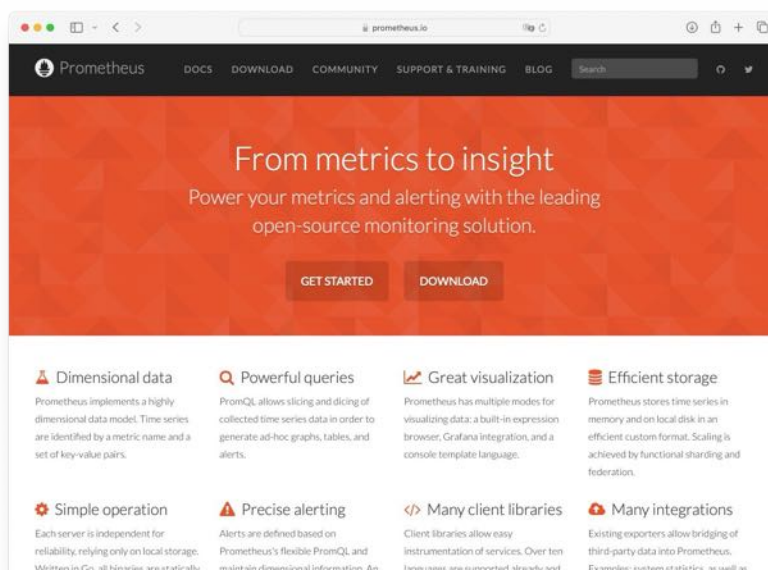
prometheus.io

Prometheus DOCS DOWNLOAD COMMUNITY SUPPORT & TRAINING BLOG Search

From metrics to insight

Power your metrics and alerting with the leading open-source monitoring solution.

GET STARTED DOWNLOAD

Dimensional data

Prometheus implements a highly dimensional data model. Time series are identified by a metric name and a set of key-value pairs.

Powerful queries

PromQL allows slicing and dicing of collected time series data in order to generate ad-hoc graphs, tables, and alerts.

Great visualization

Prometheus has multiple modes for visualizing data: a built-in expression browser, Grafana integration, and a console template language.

Efficient storage

Prometheus stores time series in memory and on local disk in an efficient custom format. Scaling is achieved by functional sharding and federation.

Simple operation

Each server is independent for reliability, relying only on local storage. Written in Go, all binaries are statically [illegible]

Precise alerting

Alerts are defined based on Prometheus's flexible PromQL and maintain dimensional information. An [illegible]

Many client libraries

Client libraries allow easy instrumentation of services. Over ten languages are supported already and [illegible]

Many integrations

Existing exporters allow bridging of third-party data into Prometheus. Examples: system statistics, as well as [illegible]